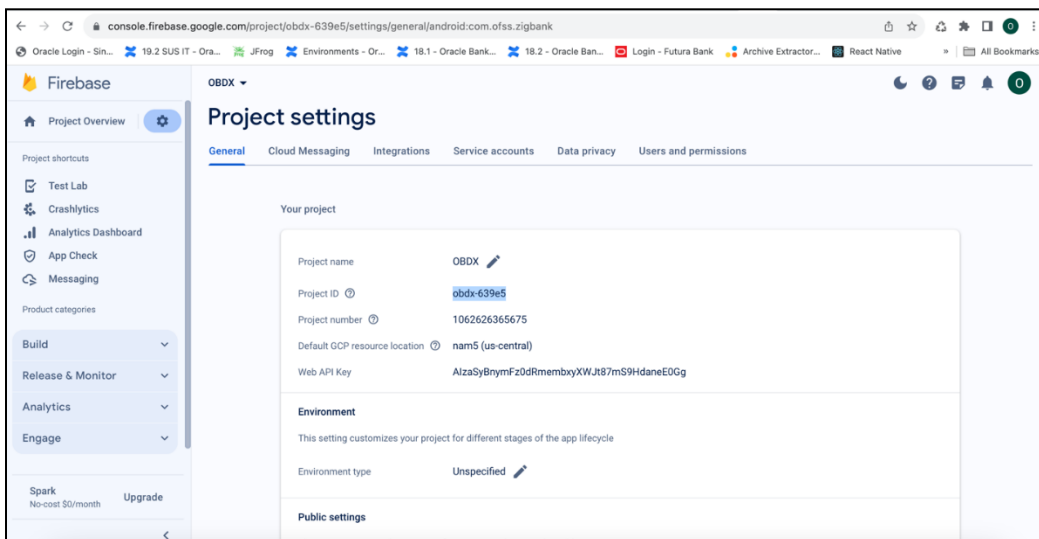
console.firebase.google.com/project/obdx-639e5/settings/general/android:com.ofss.zigbank

Oracle Login - Sin... 19.2 SUS IT - Ora... JFrog Environments - Or... 18.1 - Oracle Bank... 18.2 - Oracle Ban... Login - Futura Bank Archive Extractor... React Native » All Bookmarks

Firebase

OBDX

Project Overview

Project shortcuts

Test Lab

Crashlytics

Analytics Dashboard

App Check

Messaging

Product categories

Build

Release & Monitor

Analytics

Engage

Spark
No-cost $0/month

Upgrade

Project settings

General Cloud Messaging Integrations Service accounts Data privacy Users and permissions

Your project

Project name OBDX

Project ID obdx-639e5

Project number 1062626365675

Default GCP resource location nam5 (us-central)

Web API Key AIzaSyBnymFz0dRmembxyXWJt87mS9HdaneE0Gg

Environment

This setting customizes your project for different stages of the app lifecycle

Environment type Unspecified

Public settings